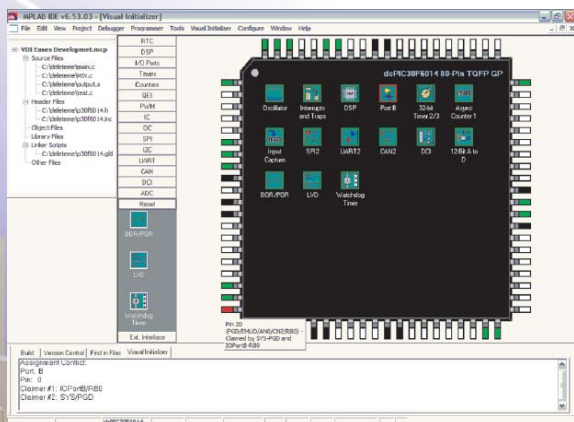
MPLAB IDE v6.53.03 - [Visual Initializer]

File Edit View Project Debugger Programmer Tools Visual Initializer Configure Window Help

VDI Eases Developmet.mcp
Source Files
C:\deleteme\main.c
C:\deleteme\VDI.c
C:\deleteme\output.s
C:\deleteme\test.c
Header Files
C:\deleteme\p30f6014.h
C:\deleteme\p30f6014.inc
Object Files
Library Files
Linker Scripts
C:\deleteme\p30f6014.gld
Other Files

RTC
DSP
I/O Ports
Timers
Counters
QEI
PWM
IC
OC
SPI
I2C
UART
CAN
DCI
ADC
Reset

BOR/POR
LVD
Watchdog Timer
Ext. Interface

dsPIC30F6014 80-Pin TQFP GP

Oscillator
Interrupts and Traps
DSP
Port B
32-bit Timer 2/3
Async Counter 1
Input Capture
SPI2
UART2
CAN2
DCI
12-bit A to D
BOR/POR
LVD
Watchdog Timer

Pin 20
(PGD/EMUD/AN0/CN2/RB0) -
Claimed by SYS-PGD and IOPortB-RB0

Build Version Control Find in Files Visual Initializer

Assignment Conflict:
Port: B
Pin: 0
Claimer #1: IOPortB/RB0
Claimer #2: SYS/PGD